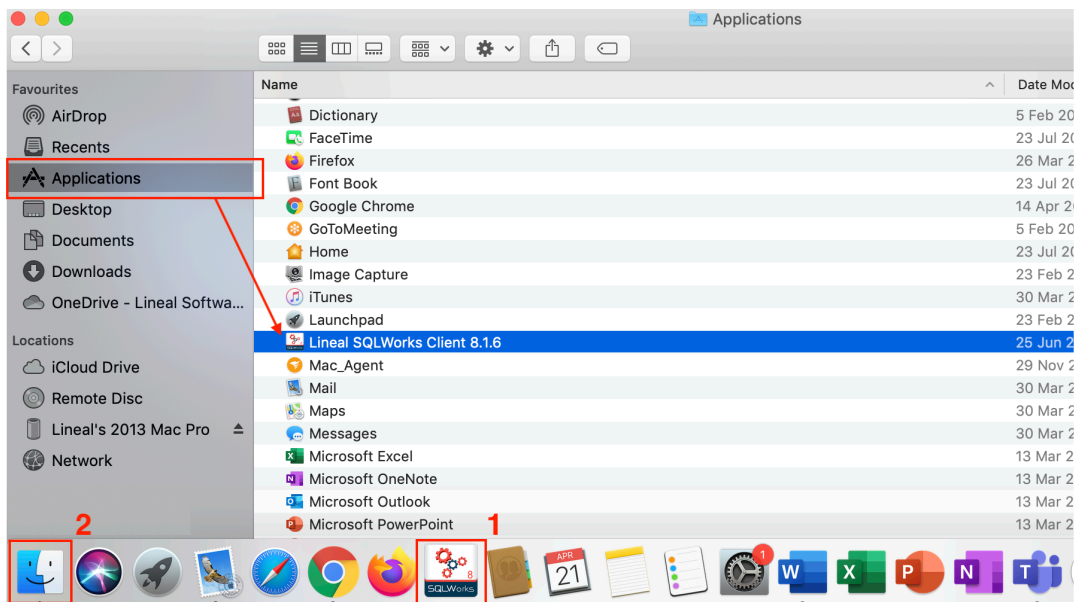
Applications

Favourites
AirDrop
Recents
Applications
Desktop
Documents
Downloads
OneDrive - Lineal Softwa...
Locations
iCloud Drive
Remote Disc
Lineal's 2013 Mac Pro
Network

| Name | Date Mod |
|---|---|
| Dictionary | 5 Feb 20 |
| FaceTime | 23 Jul 20 |
| Firefox | 26 Mar 2 |
| Font Book | 23 Jul 20 |
| Google Chrome | 14 Apr 20 |
| GoToMeeting | 5 Feb 20 |
| Home | 23 Jul 20 |
| Image Capture | 23 Feb 2 |
| iTunes | 30 Mar 2 |
| Launchpad | 23 Feb 2 |
| Lineal SQLWorks Client 8.1.6 | 25 Jun 2 |
| Mac_Agent | 29 Nov 2 |
| Mail | 30 Mar 2 |
| Maps | 30 Mar 2 |
| Messages | 30 Mar 2 |
| Microsoft Excel | 13 Mar 2 |
| Microsoft OneNote | 13 Mar 2 |
| Microsoft Outlook | 13 Mar 2 |
| Microsoft PowerPoint | 13 Mar 2 |

2
1
SQLWorks 8
APR 21
1